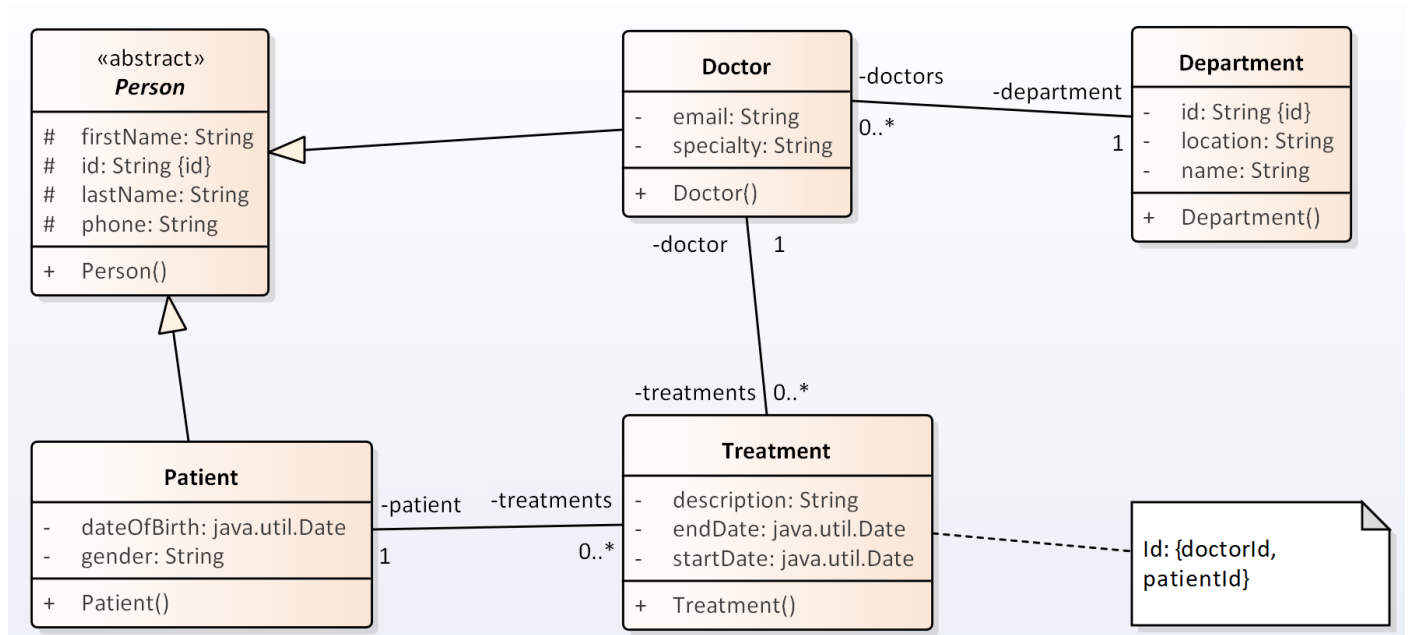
«abstract»
*Person*

# firstName: String
# id: String {id}
# lastName: String
# phone: String

+ Person()

Doctor

- email: String
- specialty: String

+ Doctor()

-doctors
0..*
-department
1

Department

- id: String {id}
- location: String
- name: String

+ Department()

-doctor
1

-treatments
0..*

Patient

- dateOfBirth: java.util.Date
- gender: String

+ Patient()

-patient
1
-treatments
0..*

Treatment

- description: String
- endDate: java.util.Date
- startDate: java.util.Date

+ Treatment()

Id: {doctorId, patientId}